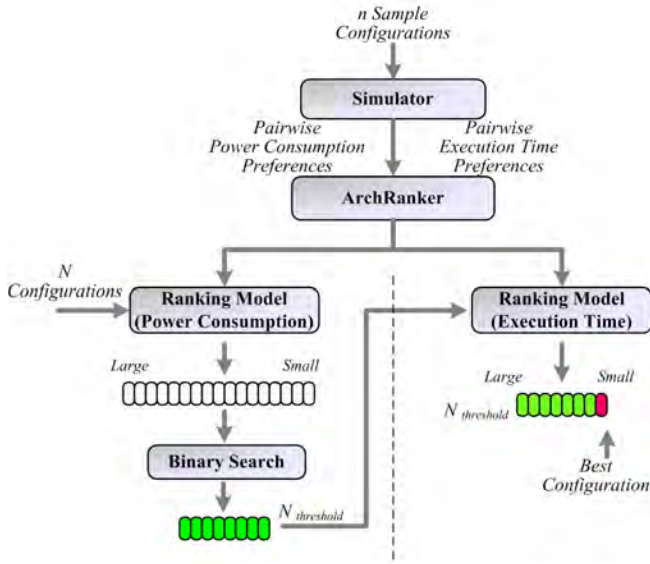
n Sample Configurations

Simulator

Pairwise Power Consumption Preferences

Pairwise Execution Time Preferences

ArchRanker

N Configurations

Ranking Model (Power Consumption)

Large

Small

Binary Search

$N_{threshold}$

Ranking Model (Execution Time)

Large

Small

$N_{threshold}$

Best Configuration